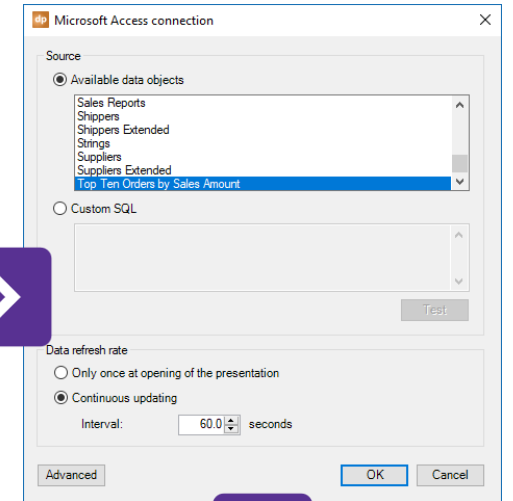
dp Microsoft Access connection ×

Source

Available data objects

Sales Reports
Shippers
Shippers Extended
Strings
Suppliers
Suppliers Extended
Top Ten Orders by Sales Amount

Custom SQL

Test

Data refresh rate

Only once at opening of the presentation

Continuous updating

Interval: 60.0 seconds

Advanced

OK

Cancel